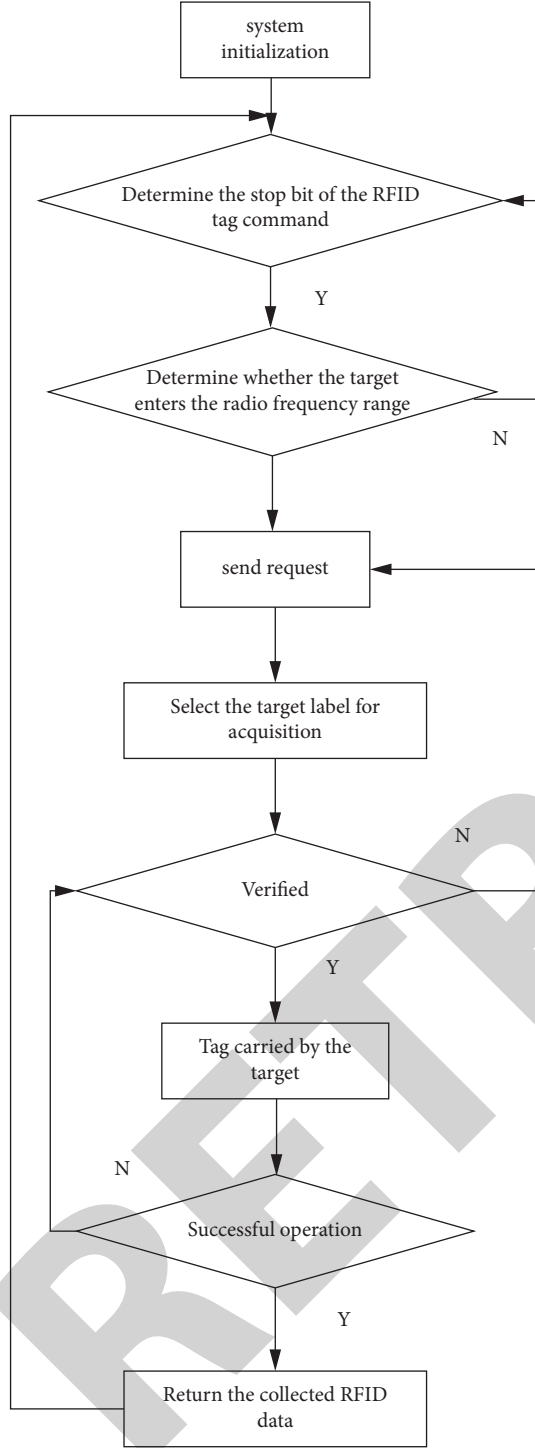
system initialization

Determine the stop bit of the RFID tag command

Y

Determine whether the target enters the radio frequency range

N

send request

Select the target label for acquisition

N

Verified

Y

Tag carried by the target

N

Successful operation

Y

Return the collected RFID data

RETR